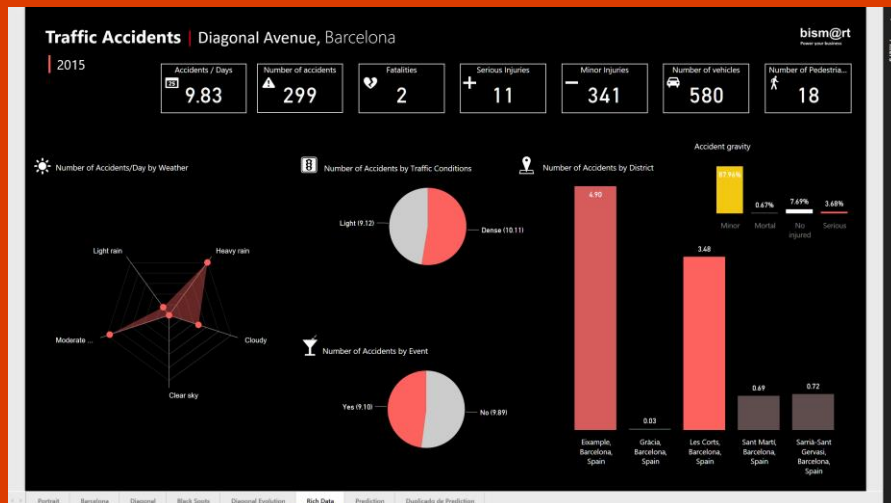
Traffic Accidents | Diagonal Avenue, Barcelona

bism@rt
Power your business

2015

Accidents / Days
9.83

Number of accidents
299

Fatalities
2

Serious Injuries
11

Minor Injuries
341

Number of vehicles
580

Number of Pedestria...
18

Number of Accidents/Day by Weather

Light rain
Heavy rain
Moderate ...
Cloudy
Clear sky

Number of Accidents by Traffic Conditions

Light (9.12)
Dense (10.11)

Number of Accidents by Event

Yes (9.10)
No (9.89)

Number of Accidents by District

6.90
0.03
3.48
0.69
0.72

Eixample, Barcelona, Spain
Gràcia, Barcelona, Spain
Les Corts, Barcelona, Spain
Sant Martí, Barcelona, Spain
Sarrià-Sant Gervasi, Barcelona, Spain

Accident gravity

87.96%
Minor
0.67%
Mortal
7.69%
No injured
3.68%
Serious

Portrait | Barcelona | Diagonal | Black Spots | Diagonal Evolution | Rich Data | Prediction | Duplicado de Prediction